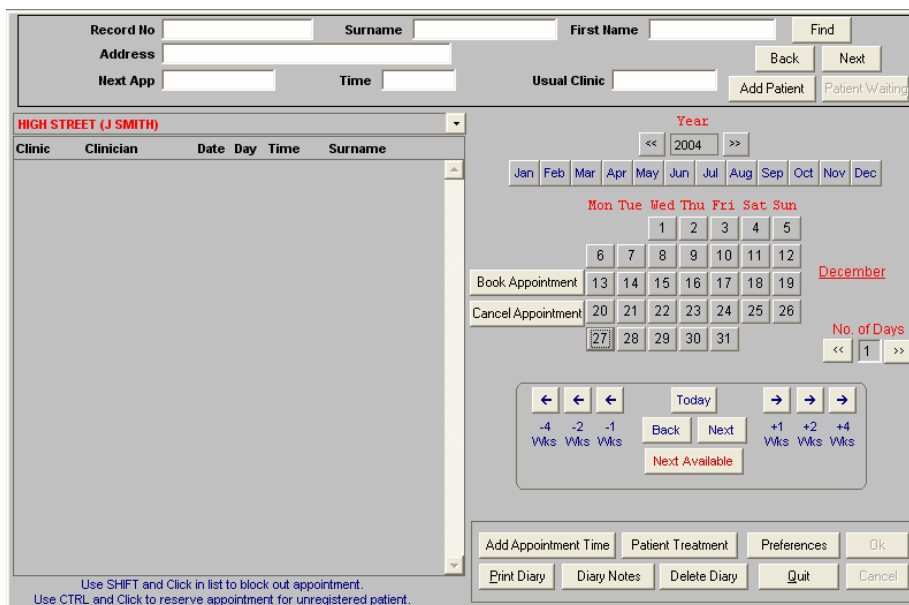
Record No
Surname
First Name
Find
Address
Back
Next
Next App
Time
Usual Clinic
Add Patient
Patient Waiting

HIGH STREET (J SMITH)

| Clinic | Clinician | Date | Day | Time | Surname |
|---|---|---|---|---|---|

Use SHIFT and Click in list to block out appointment.
Use CTRL and Click to reserve appointment for unregistered patient.

Year
<< 2004 >>
Jan Feb Mar Apr May Jun Jul Aug Sep Oct Nov Dec

| Mon | Tue | Wed | Thu | Fri | Sat | Sun |
|---|---|---|---|---|---|---|
| | | 1 | 2 | 3 | 4 | 5 |
| 6 | 7 | 8 | 9 | 10 | 11 | 12 |
| 13 | 14 | 15 | 16 | 17 | 18 | 19 |
| 20 | 21 | 22 | 23 | 24 | 25 | 26 |
| 27 | 28 | 29 | 30 | 31 | | |

Book Appointment
Cancel Appointment
December
No. of Days
<< 1 >>

-4 Wks -2 Wks -1 Wks
Today
Back Next
Next Available
+1 Wks +2 Wks +4 Wks

Add Appointment Time
Patient Treatment
Preferences
Ok
Print Diary
Diary Notes
Delete Diary
Quit
Cancel